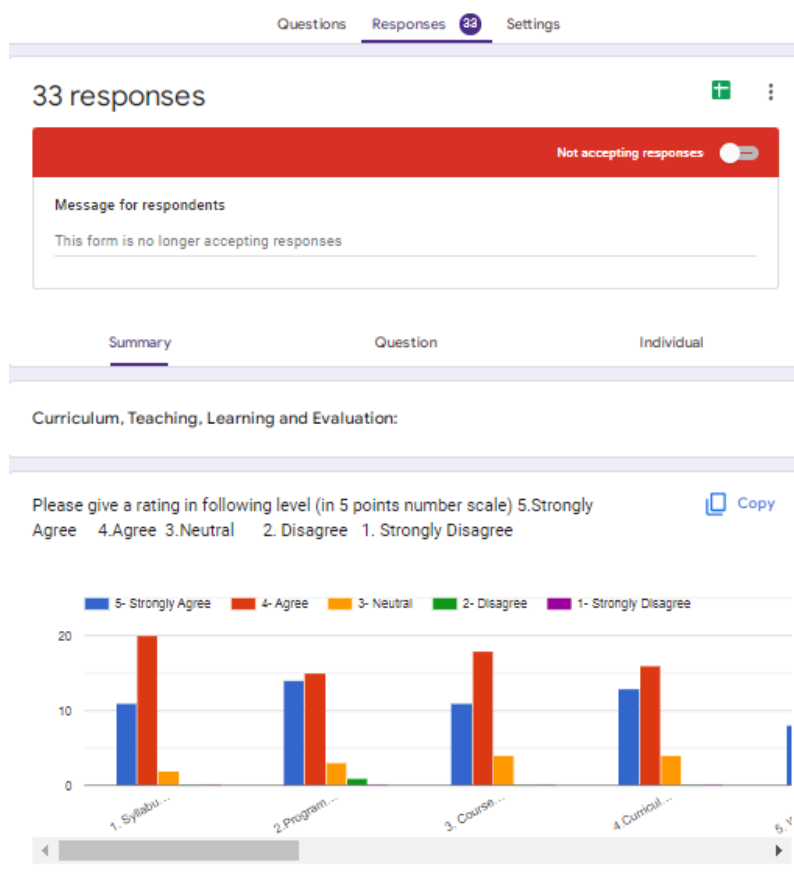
Questions Responses 33 Settings

33 responses

Not accepting responses

Message for respondents

This form is no longer accepting responses

Summary Question Individual

Curriculum, Teaching, Learning and Evaluation:

Please give a rating in following level (in 5 points number scale) 5.Strongly Agree 4.Agree 3.Neutral 2. Disagree 1. Strongly Disagree

Copy

5- Strongly Agree 4- Agree 3- Neutral 2- Disagree 1- Strongly Disagree

20
10
0

1. Syllabu... 2.Program... 3. Course... 4.Curricul... 5. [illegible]